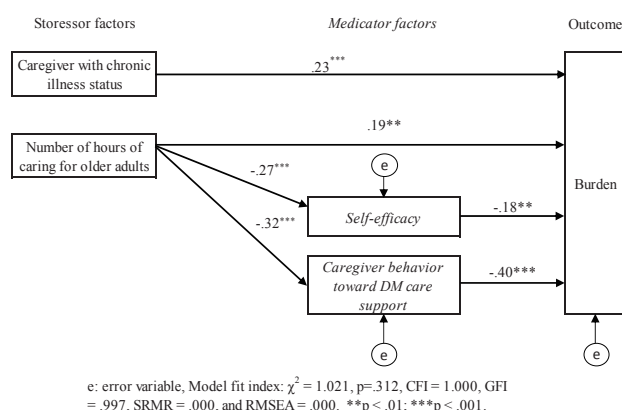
Storessor factors

Medicator factors

Outcome

Caregiver with chronic illness status

$.23^{***}$

Number of hours of caring for older adults

.19**

$-.27^{***}$

e

Self-efficacy

-.18**

Burden

$-.32^{***}$

Caregiver behavior toward DM care support

-.40***

e

e

e: error variable, Model fit index: $\chi^2 = 1.021$, p=.312, CFI = 1.000, GFI = .997, SRMR = .000, and RMSEA = .000. **p < .01; ***p < .001.